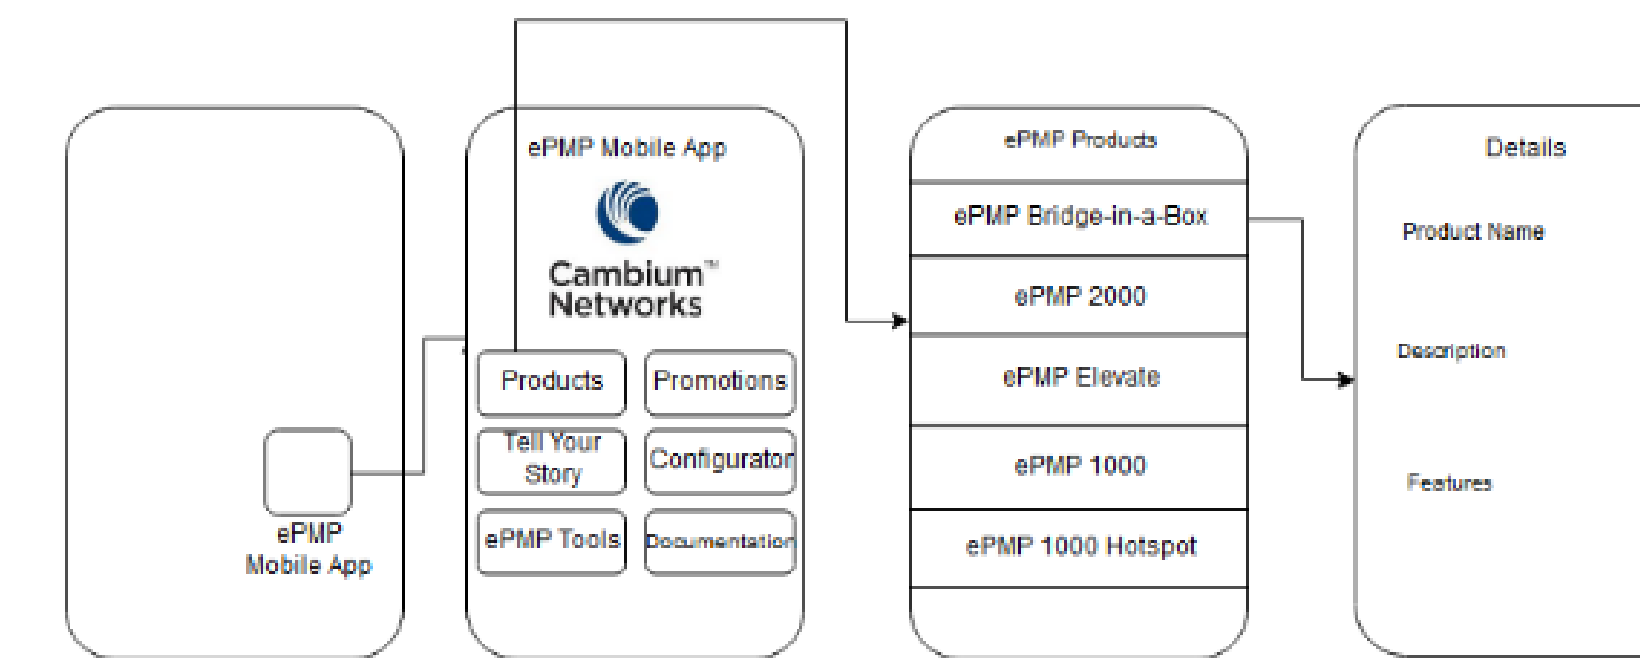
ePMP Mobile App

ePMP Mobile App

Cambium™ Networks

Products

Promotions

Tell Your Story

Configurator

ePMP Tools

Documentation

ePMP Products

ePMP Bridge-in-a-Box

ePMP 2000

ePMP Elevate

ePMP 1000

ePMP 1000 Hotspot

Details

Product Name

Description

Features